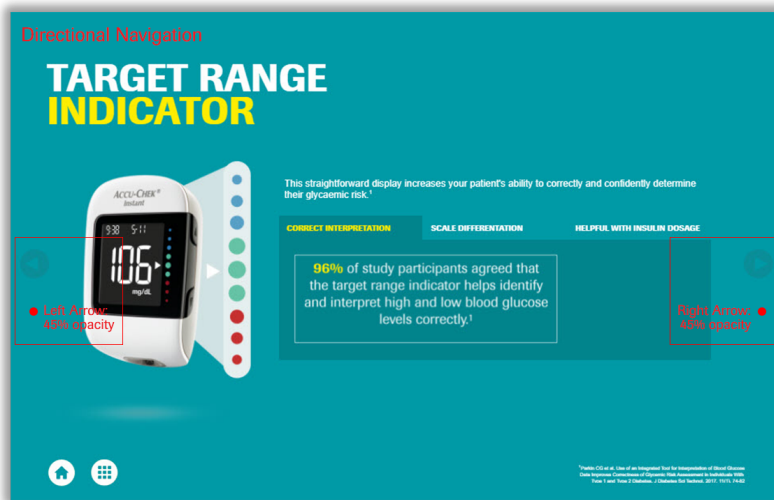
Directional Navigation

TARGET RANGE INDICATOR

ACCU-CHEK® Instant

9:38 5-11

106 mg/dL

This straightforward display increases your patient's ability to correctly and confidently determine their glycaemic risk.¹

CORRECT INTERPRETATION

SCALE DIFFERENTATION

HELPFUL WITH INSULIN DOSAGE

96% of study participants agreed that the target range indicator helps identify and interpret high and low blood glucose levels correctly.¹

Left Arrow: 40% opacity

Right Arrow: 40% opacity

¹Parkin CG et al. Use of an Integrated Tool for Interpretation of Blood Glucose Data Improves Correctness of Glycemic Risk Assessment in Individuals With Type 1 and Type 2 Diabetes. J Diabetes Sci Technol. 2017; 11(1): 74-82